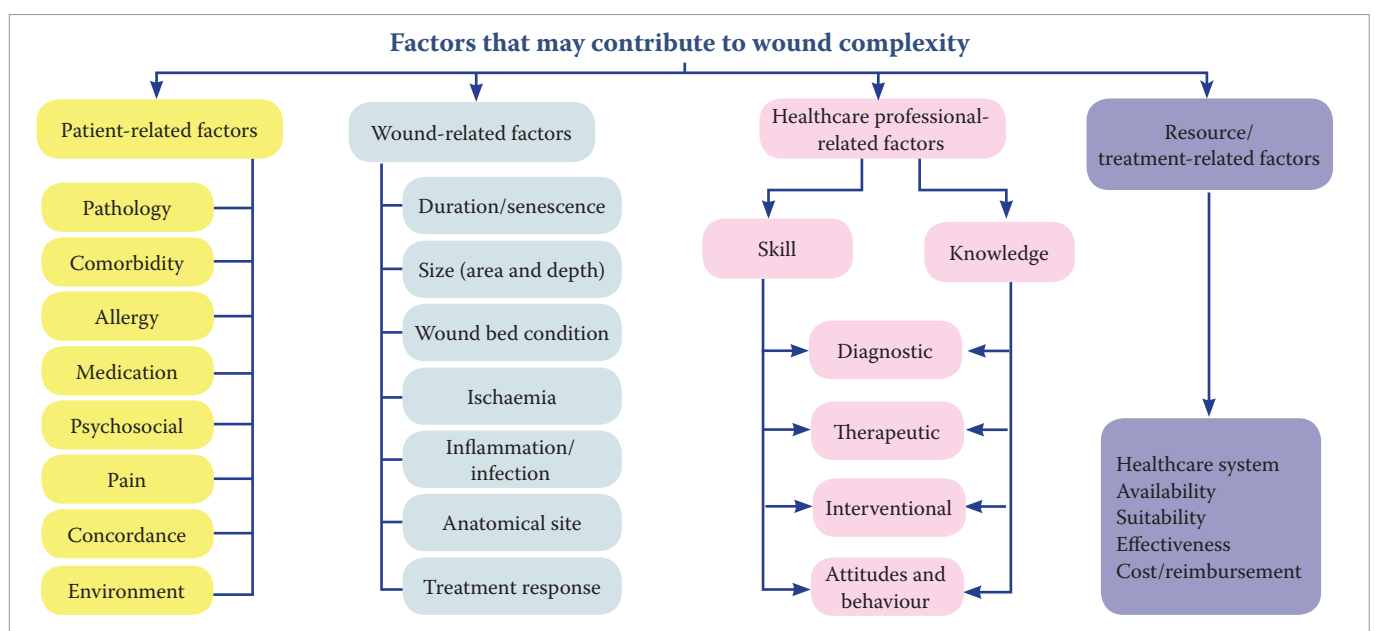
Factors that may contribute to wound complexity

Patient-related factors

Pathology
Comorbidity
Allergy
Medication
Psychosocial
Pain
Concordance
Environment

Wound-related factors

Duration/senescence
Size (area and depth)
Wound bed condition
Ischaemia
Inflammation/ infection
Anatomical site
Treatment response

Healthcare professional-related factors

Skill
Knowledge

Diagnostic
Therapeutic
Interventional
Attitudes and behaviour

Resource/ treatment-related factors

Healthcare system
Availability
Suitability
Effectiveness
Cost/reimbursement